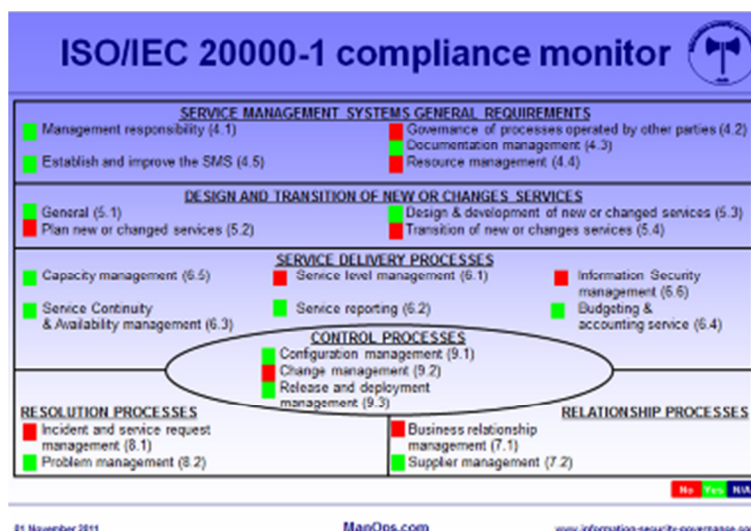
ISO/IEC 20000-1 compliance monitor

SERVICE MANAGEMENT SYSTEMS GENERAL REQUIREMENTS

Management responsibility (4.1)

Establish and improve the SMS (4.5)

Governance of processes operated by other parties (4.2)

Documentation management (4.3)

Resource management (4.4)

DESIGN AND TRANSITION OF NEW OR CHANGES SERVICES

General (5.1)

Plan new or changed services (5.2)

Design & development of new or changed services (5.3)

Transition of new or changes services (5.4)

SERVICE DELIVERY PROCESSES

Capacity management (6.5)

Service level management (6.1)

Information Security management (6.6)

Service Continuity & Availability management (6.3)

Service reporting (6.2)

Budgeting & accounting service (6.4)

CONTROL PROCESSES

Configuration management (9.1)

Change management (9.2)

Release and deployment management (9.3)

RESOLUTION PROCESSES

Incident and service request management (8.1)

Problem management (8.2)

RELATIONSHIP PROCESSES

Business relationship management (7.1)

Supplier management (7.2)

No Yes N/A

01 November 2011

MapOps.com

www.information-security-governance.co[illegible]